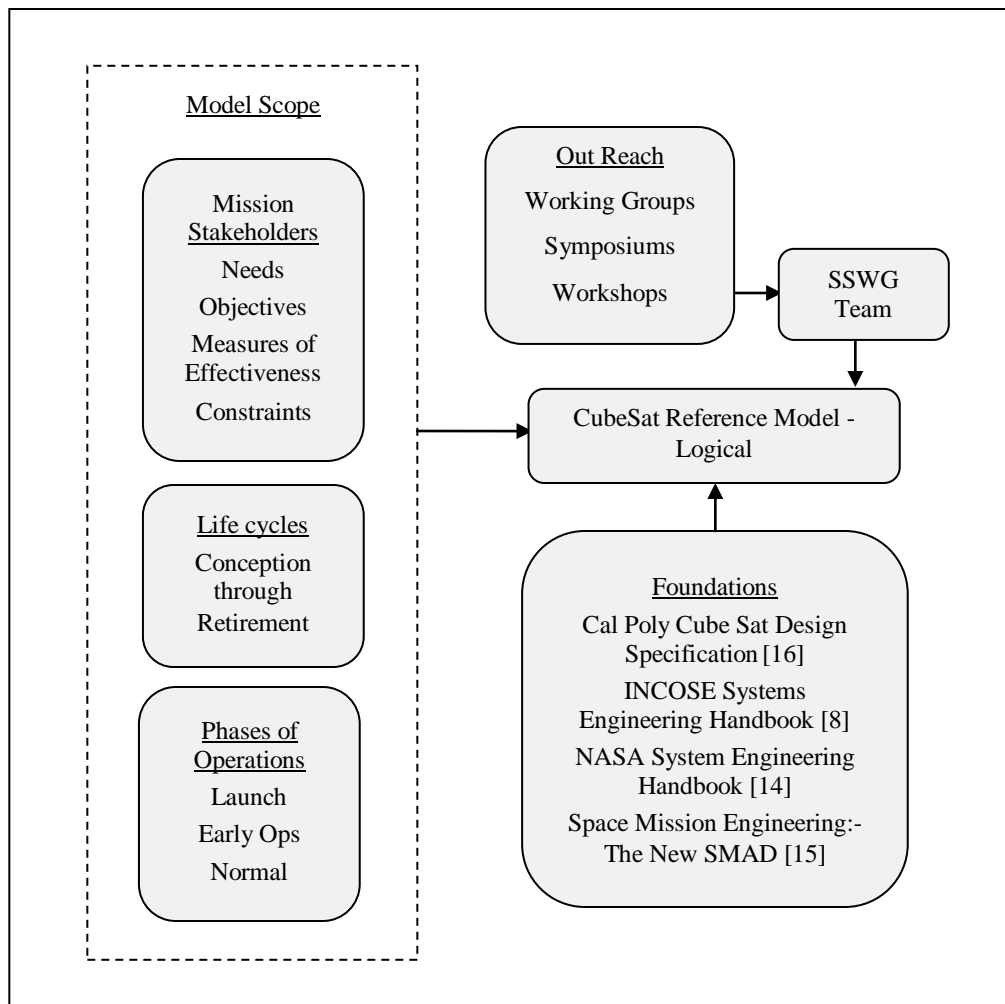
Model Scope

Mission Stakeholders
Needs
Objectives
Measures of Effectiveness
Constraints

Life cycles
Conception through Retirement

Phases of Operations
Launch
Early Ops
Normal

Out Reach
Working Groups
Symposiums
Workshops

SSWG Team

CubeSat Reference Model - Logical

Foundations
Cal Poly Cube Sat Design Specification [16]
INCOSE Systems Engineering Handbook [8]
NASA System Engineering Handbook [14]
Space Mission Engineering:- The New SMAD [15]